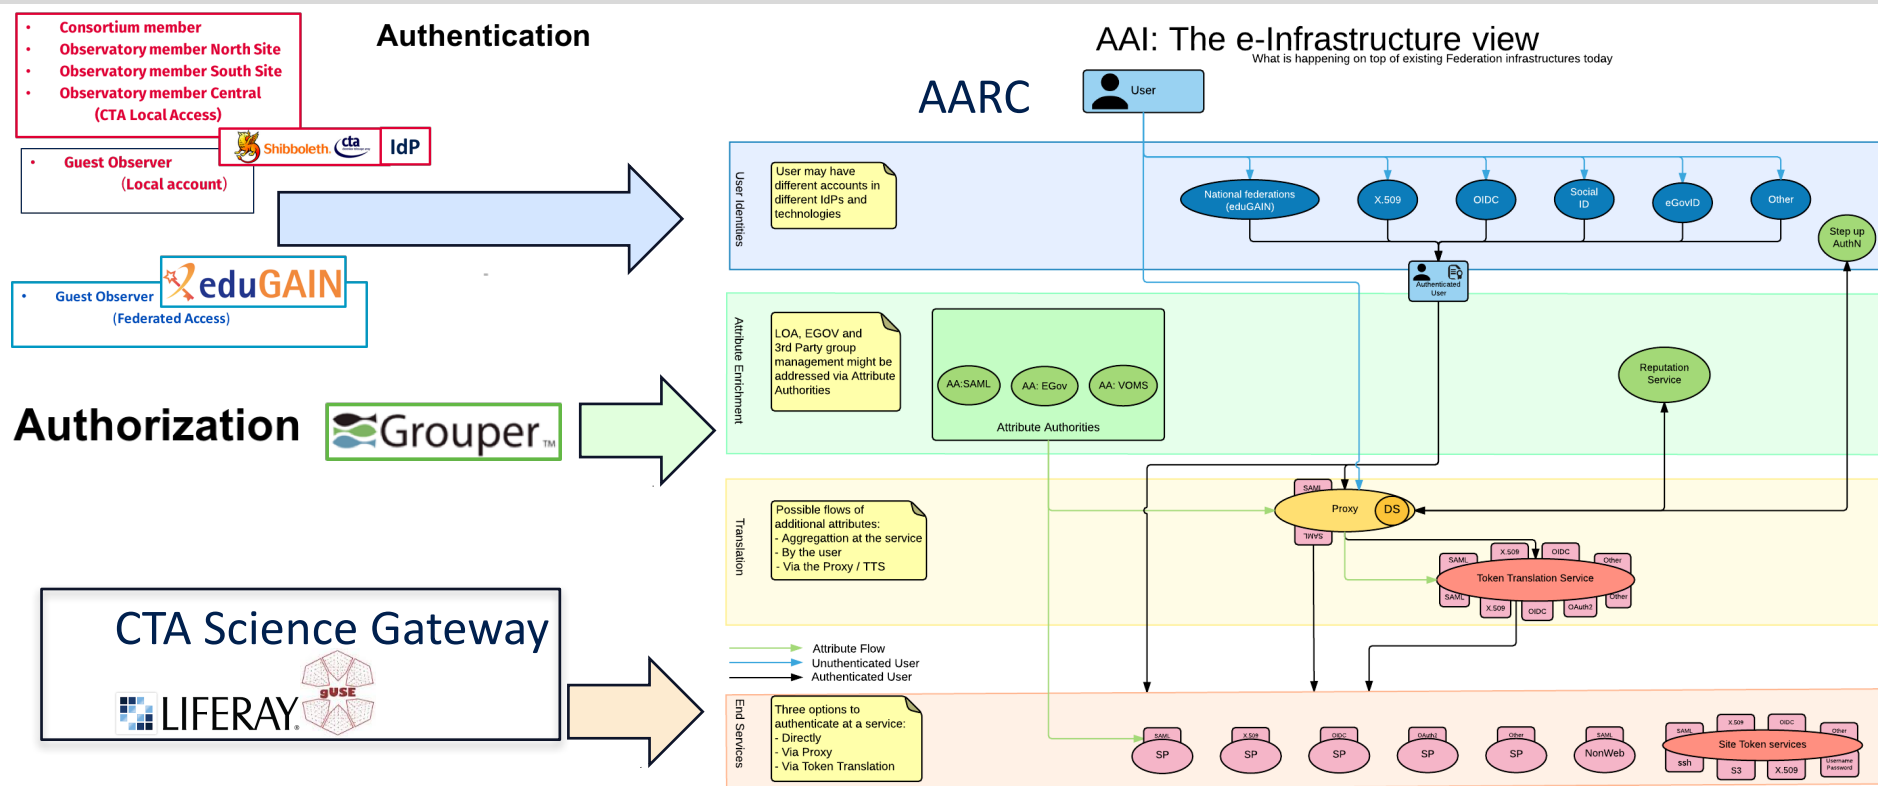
- Consortium member
- Observatory member North Site
- Observatory member South Site
- Observatory member Central (CTA Local Access)

Shibboleth cta IdP

- Guest Observer (Local account)

eduGAIN

- Guest Observer (Federated Access)

Authentication

Authorization

Grouper

CTA Science Gateway

LIFERAY

gUSE

AAI: The e-Infrastructure view

What is happening on top of existing Federation infrastructures today

AARC

User

User Identities

User may have different accounts in different IdPs and technologies

National federations (eduGAIN)

X.509

OIDC

Social ID

eGovID

Other

Step up AuthN

Authenticated User

Attribute Enrichment

LOA, EGOV and 3rd Party group management might be addressed via Attribute Authorities

AA:SAML

AA: EGov

AA: VOMS

Attribute Authorities

Reputation Service

Translation

Possible flows of additional attributes:
- Aggregation at the service
- By the user
- Via the Proxy / TTS

SAML

Proxy

DS

SAML

SAML

X.509

OIDC

Other

Token Translation Service

SAML

X.509

OIDC

OAuth2

Other

Attribute Flow
Unauthenticated User
Authenticated User

End Services

Three options to authenticate at a service:
- Directly
- Via Proxy
- Via Token Translation

SAML SP

X.509 SP

OIDC SP

OAuth2 SP

Other SP

SAML NonWeb

SAML

X.509

OIDC

Other

Site Token services

ssh

S3

X.509

Username Password